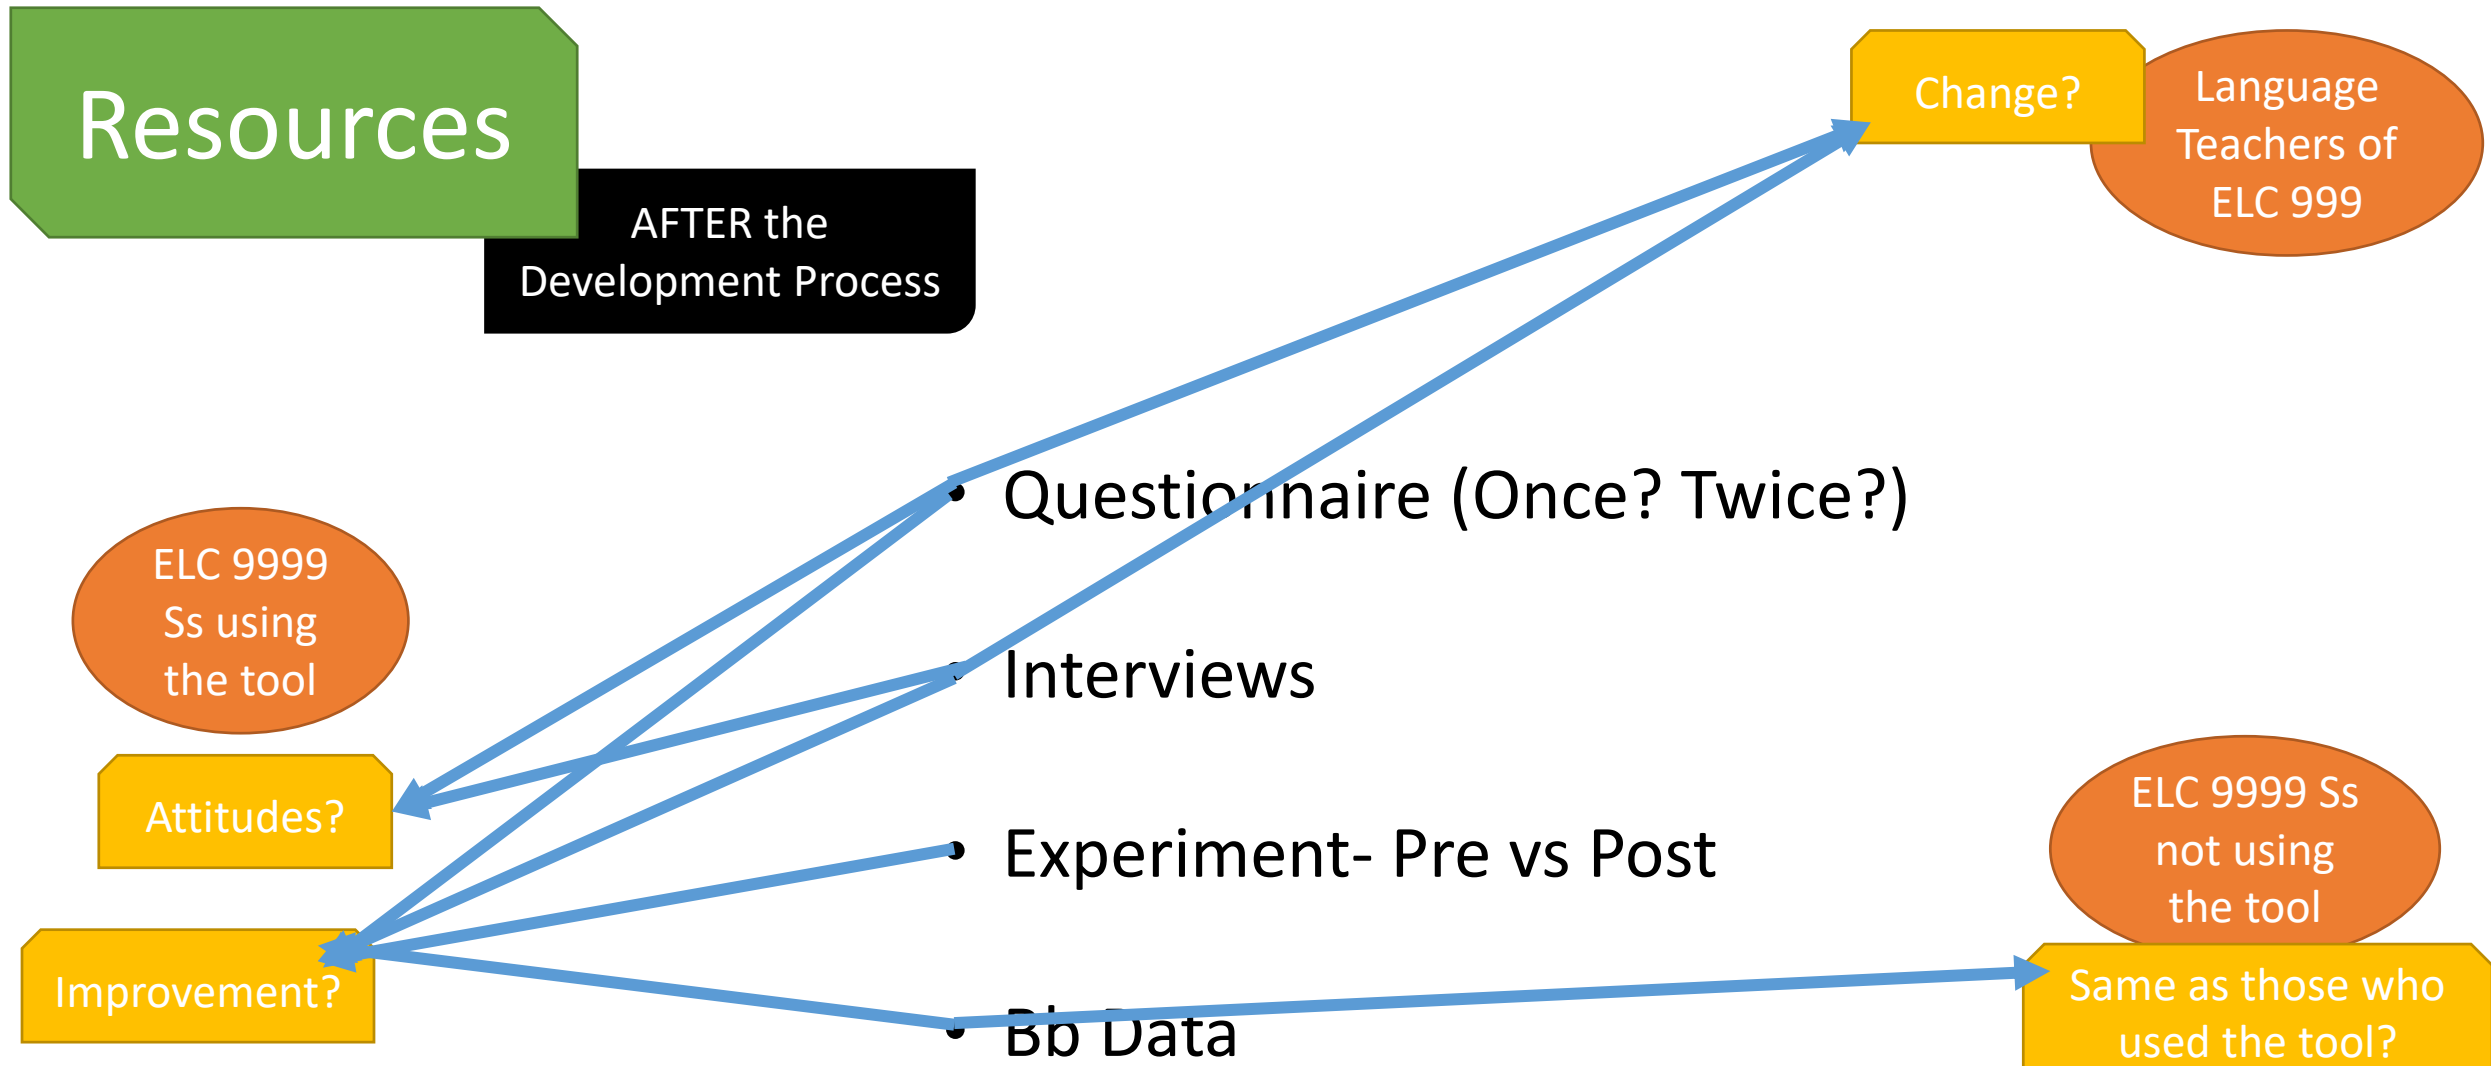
Resources

AFTER the Development Process

Change?

Language Teachers of ELC 999

• Questionnaire (Once? Twice?)

• Interviews

• Experiment- Pre vs Post

• Bb Data

ELC 9999 Ss using the tool

Attitudes?

Improvement?

ELC 9999 Ss not using the tool

Same as those who used the tool?